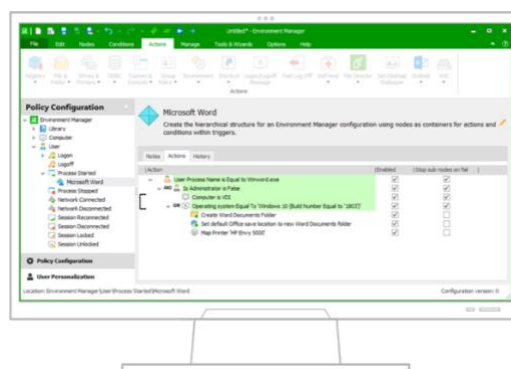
Untitled* - Environment Manager

File Edit Nodes Conditions Actions Manage Tools & Wizards Options Help

Actions

Policy Configuration

Environment Manager
Library
Computer
User
Logon
Logoff
Process Started
Microsoft Word
Process Stopped
Network Connected
Network Disconnected
Session Reconnected
Session Disconnected
Session Locked
Session Unlocked

Policy Configuration

User Personalization

Microsoft Word

Create the hierarchical structure for an Environment Manager configuration using nodes as containers for actions and conditions within triggers.

Notes Actions History

| Action | Enabled | Stop sub-nodes on fail |
|---|---|---|
| User Process Name is Equal to Winword.exe | ✓ | ✓ |
| AND Is Administrator is False | ✓ | ✓ |
| Computer is VDI | ✓ | ✓ |
| OR Operating system Equal To Windows 10 (Build Number Equal to '1803') | ✓ | ✓ |
| Create Word Documents Folder | ✓ | |
| Set default Office save location to new Word Documents folder | ✓ | |
| Map Printer 'HP Envy 5000' | ✓ | |

Location: Environment Manager\User\Process Started\Microsoft Word

Configuration version: 0